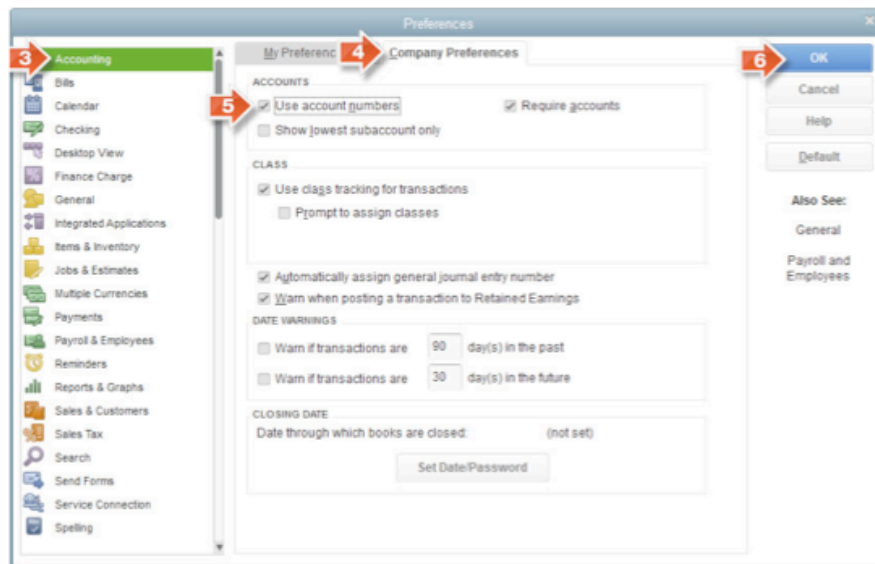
Preferences

3 Accounting
Bills
Calendar
Checking
Desktop View
Finance Charge
General
Integrated Applications
Items & Inventory
Jobs & Estimates
Multiple Currencies
Payments
Payroll & Employees
Reminders
Reports & Graphs
Sales & Customers
Sales Tax
Search
Send Forms
Service Connection
Spelling

My Preferenc 4 Company Preferences

ACCOUNTS
5 Use account numbers
Require accounts
Show lowest subaccount only

CLASS
Use class tracking for transactions
Prompt to assign classes

Automatically assign general journal entry number
Warn when posting a transaction to Retained Earnings

DATE WARNINGS
Warn if transactions are 90 day(s) in the past
Warn if transactions are 30 day(s) in the future

CLOSING DATE
Date through which books are closed: (not set)
Set Date/Password

6 OK
Cancel
Help
Default

Also See:
General
Payroll and Employees